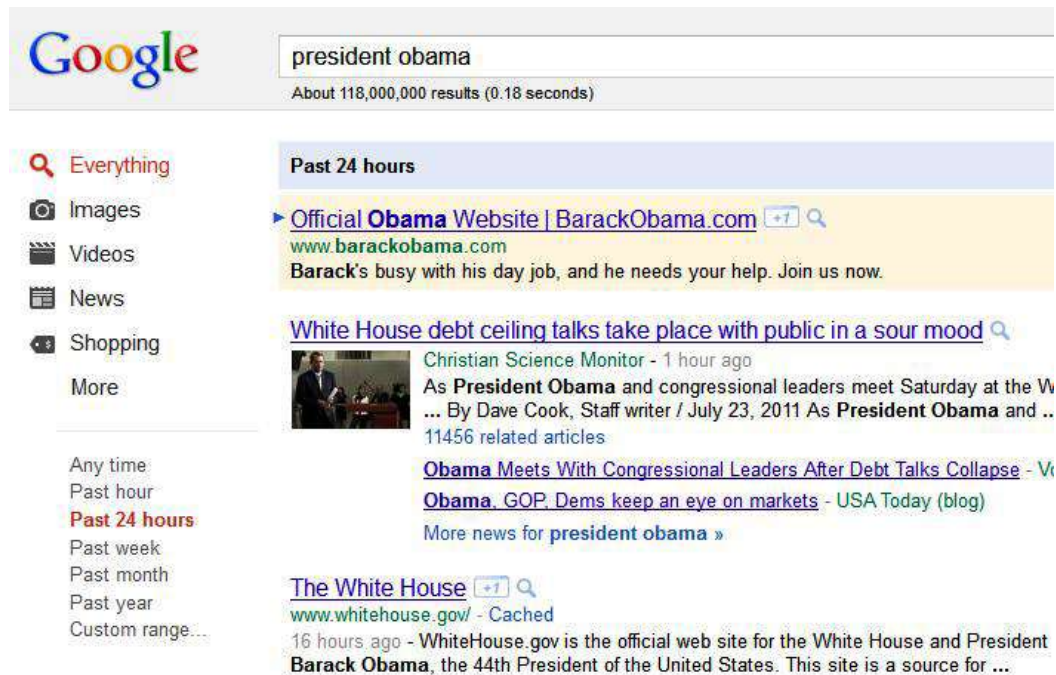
Google

president obama

About 118,000,000 results (0.18 seconds)

Everything
Images
Videos
News
Shopping
More

Any time
Past hour
Past 24 hours
Past week
Past month
Past year
Custom range...

Past 24 hours

Official Obama Website | BarackObama.com +1
www.barackobama.com
Barack's busy with his day job, and he needs your help. Join us now.

White House debt ceiling talks take place with public in a sour mood
Christian Science Monitor - 1 hour ago
As President Obama and congressional leaders meet Saturday at the W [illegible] ... By Dave Cook, Staff writer / July 23, 2011 As President Obama and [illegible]
11456 related articles
Obama Meets With Congressional Leaders After Debt Talks Collapse - V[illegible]
Obama, GOP, Dems keep an eye on markets - USA Today (blog)
More news for president obama »

The White House +1
www.whitehouse.gov/ - Cached
16 hours ago - WhiteHouse.gov is the official web site for the White House and President Barack Obama, the 44th President of the United States. This site is a source for ...